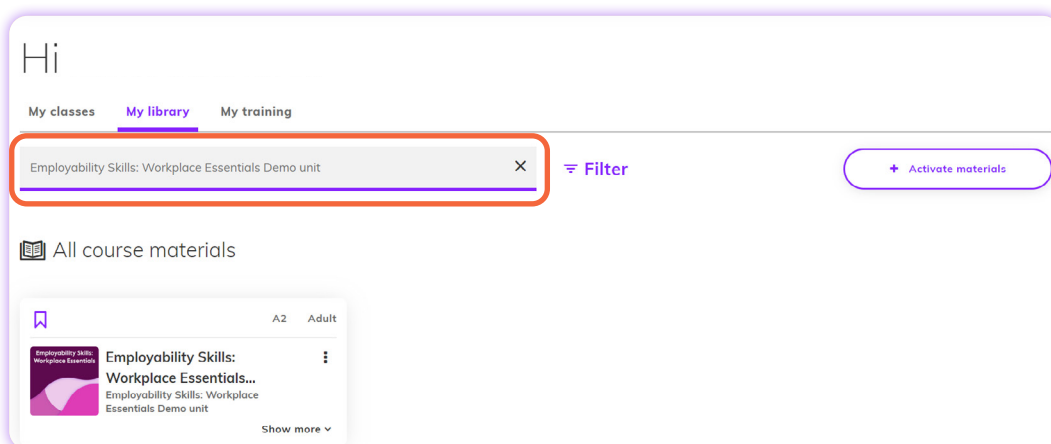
Hi

My classes My library My training

Employability Skills: Workplace Essentials Demo unit ×

Filter

+ Activate materials

All course materials

A2 Adult

Employability Skills: Workplace Essentials

Employability Skills: Workplace Essentials...

Employability Skills: Workplace Essentials Demo unit

Show more